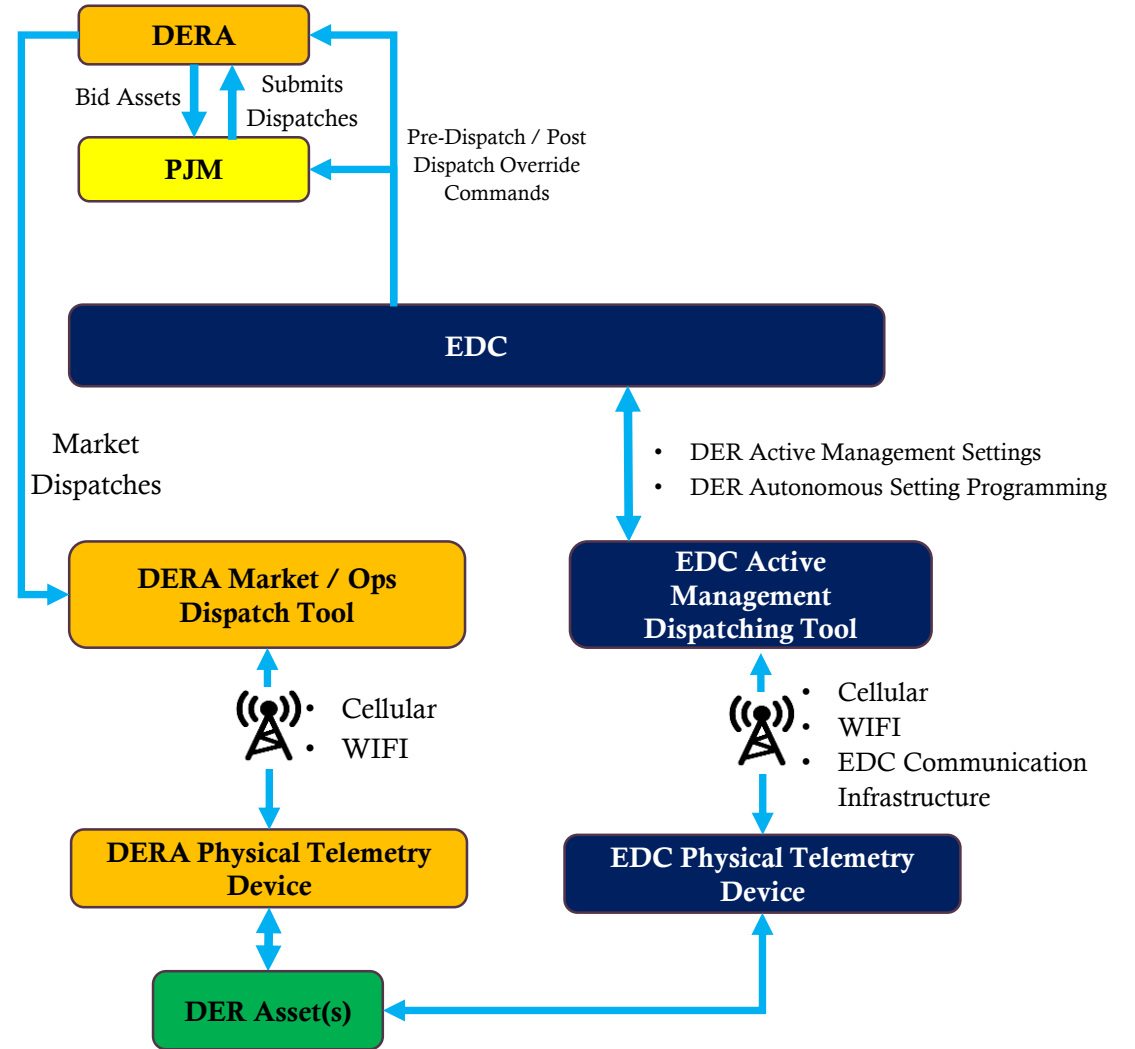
DERA

Bid Assets

Submits Dispatches

PJM

Pre-Dispatch / Post Dispatch Override Commands

EDC

Market Dispatches

• DER Active Management Settings
• DER Autonomous Setting Programming

DERA Market / Ops Dispatch Tool

EDC Active Management Dispatching Tool

• Cellular
• WIFI

• Cellular
• WIFI
• EDC Communication Infrastructure

DERA Physical Telemetry Device

EDC Physical Telemetry Device

DER Asset(s)